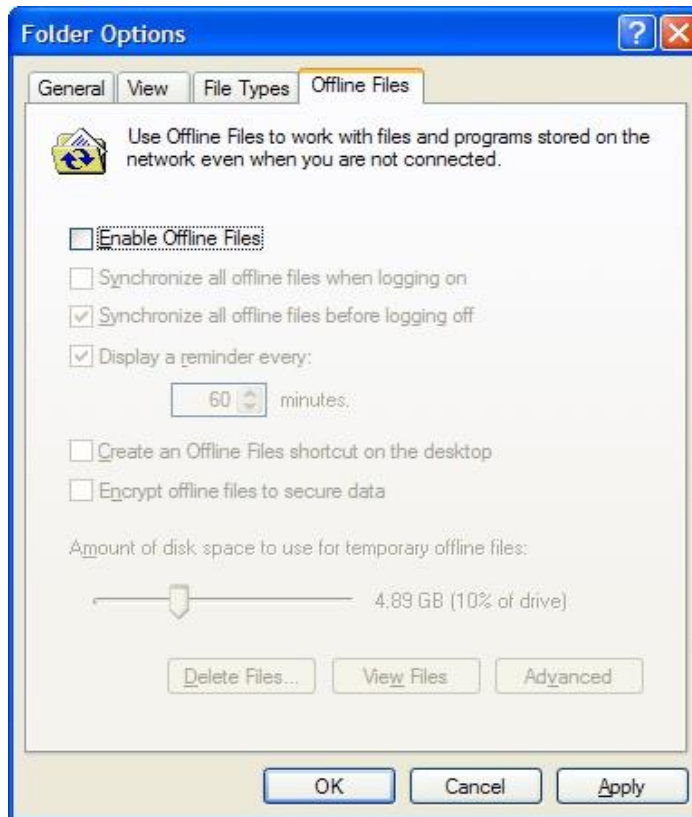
Folder Options

?

General

View

File Types

Offline Files

Use Offline Files to work with files and programs stored on the network even when you are not connected.

Enable Offline Files

Synchronize all offline files when logging on

Synchronize all offline files before logging off

Display a reminder every:

60 minutes.

Create an Offline Files shortcut on the desktop

Encrypt offline files to secure data

Amount of disk space to use for temporary offline files:

4.89 GB (10% of drive)

Delete Files...

View Files

Advanced

OK

Cancel

Apply